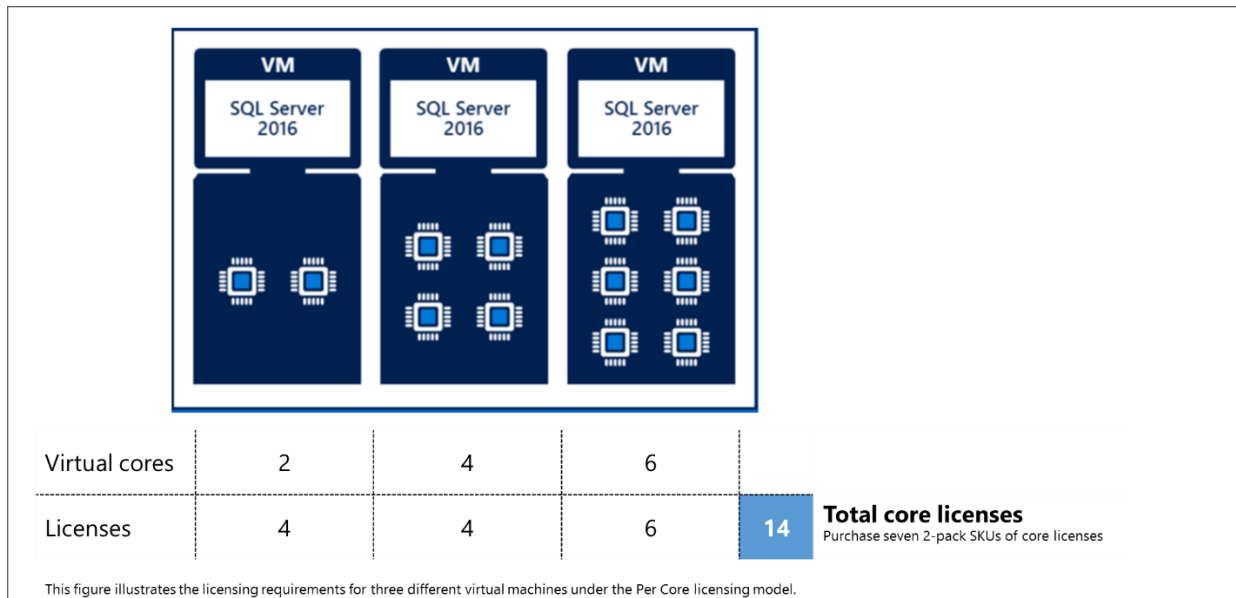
VM
SQL Server 2016

VM
SQL Server 2016

VM
SQL Server 2016

| Virtual cores | 2 | 4 | 6 | |
|---|---|---|---|---|
| Licenses | 4 | 4 | 6 | 14 |

Total core licenses
Purchase seven 2-pack SKUs of core licenses

This figure illustrates the licensing requirements for three different virtual machines under the Per Core licensing model.